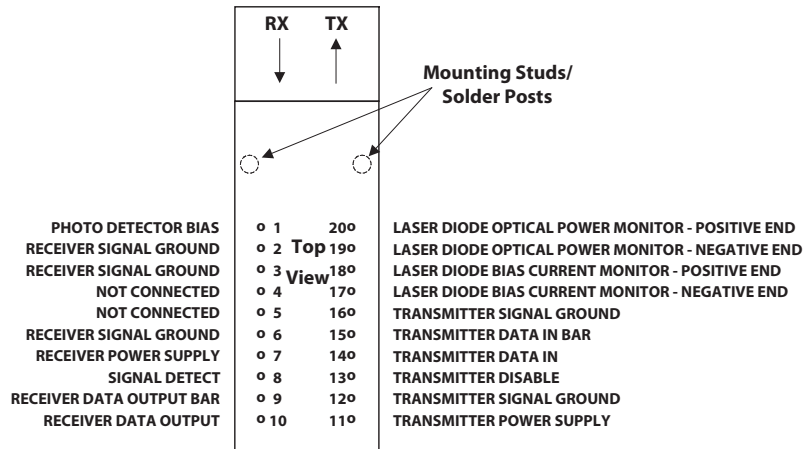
RX TX

Mounting Studs/ Solder Posts

PHOTO DETECTOR BIAS 1
RECEIVER SIGNAL GROUND 2
RECEIVER SIGNAL GROUND 3
NOT CONNECTED 4
NOT CONNECTED 5
RECEIVER SIGNAL GROUND 6
RECEIVER POWER SUPPLY 7
SIGNAL DETECT 8
RECEIVER DATA OUTPUT BAR 9
RECEIVER DATA OUTPUT 10

Top View

20 LASER DIODE OPTICAL POWER MONITOR - POSITIVE END
19 LASER DIODE OPTICAL POWER MONITOR - NEGATIVE END
18 LASER DIODE BIAS CURRENT MONITOR - POSITIVE END
17 LASER DIODE BIAS CURRENT MONITOR - NEGATIVE END
16 TRANSMITTER SIGNAL GROUND
15 TRANSMITTER DATA IN BAR
14 TRANSMITTER DATA IN
13 TRANSMITTER DISABLE
12 TRANSMITTER SIGNAL GROUND
11 TRANSMITTER POWER SUPPLY